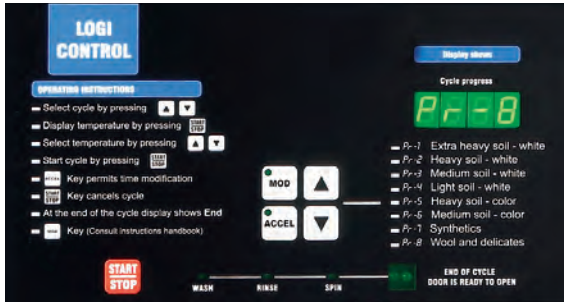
LOGI CONTROL

OPERATING INSTRUCTIONS

Select cycle by pressing ▲ ▼

Display temperature by pressing START STOP

Select temperature by pressing ▲ ▼

Start cycle by pressing START STOP

MOD Key permits time modification

START STOP Key cancels cycle

At the end of the cycle display shows End

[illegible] Key (Consult instructions handbook)

Display shows

Cycle progress

Pr-8

Pr-1 Extra heavy soil - white

Pr-2 Heavy soil - white

Pr-3 Medium soil - white

Pr-4 Light soil - white

Pr-5 Heavy soil - color

Pr-6 Medium soil - color

Pr-7 Synthetics

Pr-8 Wool and delicates

MOD

ACCEL

START STOP

WASH

RINSE

SPIN

END OF CYCLE DOOR IS READY TO OPEN